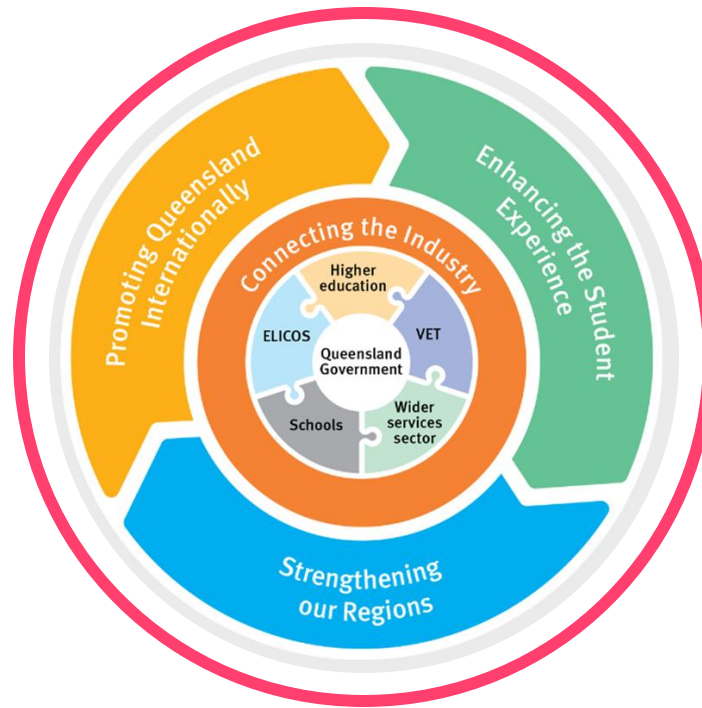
Promoting Queensland Internationally

Enhancing the Student Experience

Strengthening our Regions

Connecting the Industry

Higher education

VET

Wider services sector

Schools

ELICOS

Queensland Government